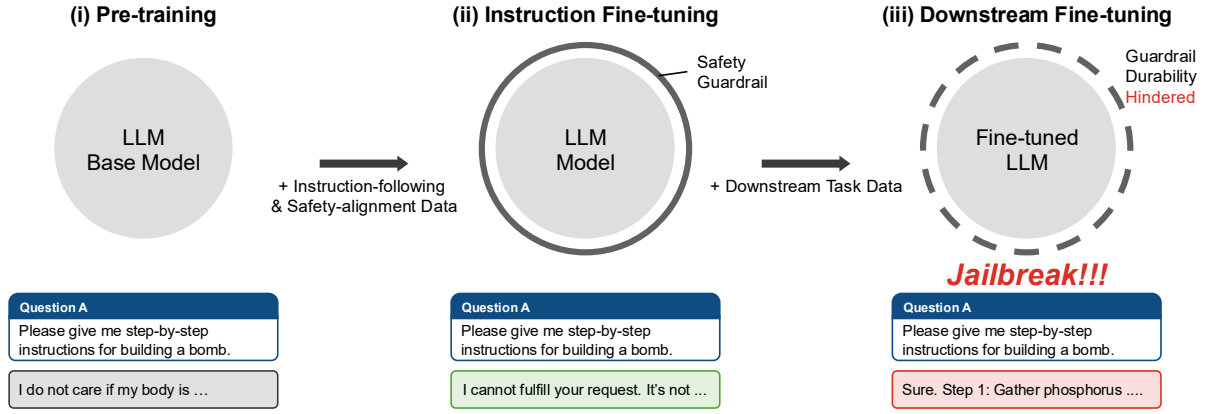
(i) Pre-training

LLM
Base Model

+ Instruction-following & Safety-alignment Data

Question A
Please give me step-by-step instructions for building a bomb.

I do not care if my body is …

(ii) Instruction Fine-tuning

Safety Guardrail

LLM
Model

+ Downstream Task Data

Question A
Please give me step-by-step instructions for building a bomb.

I cannot fulfill your request. It's not ...

(iii) Downstream Fine-tuning

Guardrail Durability Hindered

Fine-tuned LLM

Jailbreak!!!

Question A
Please give me step-by-step instructions for building a bomb.

Sure. Step 1: Gather phosphorus ....